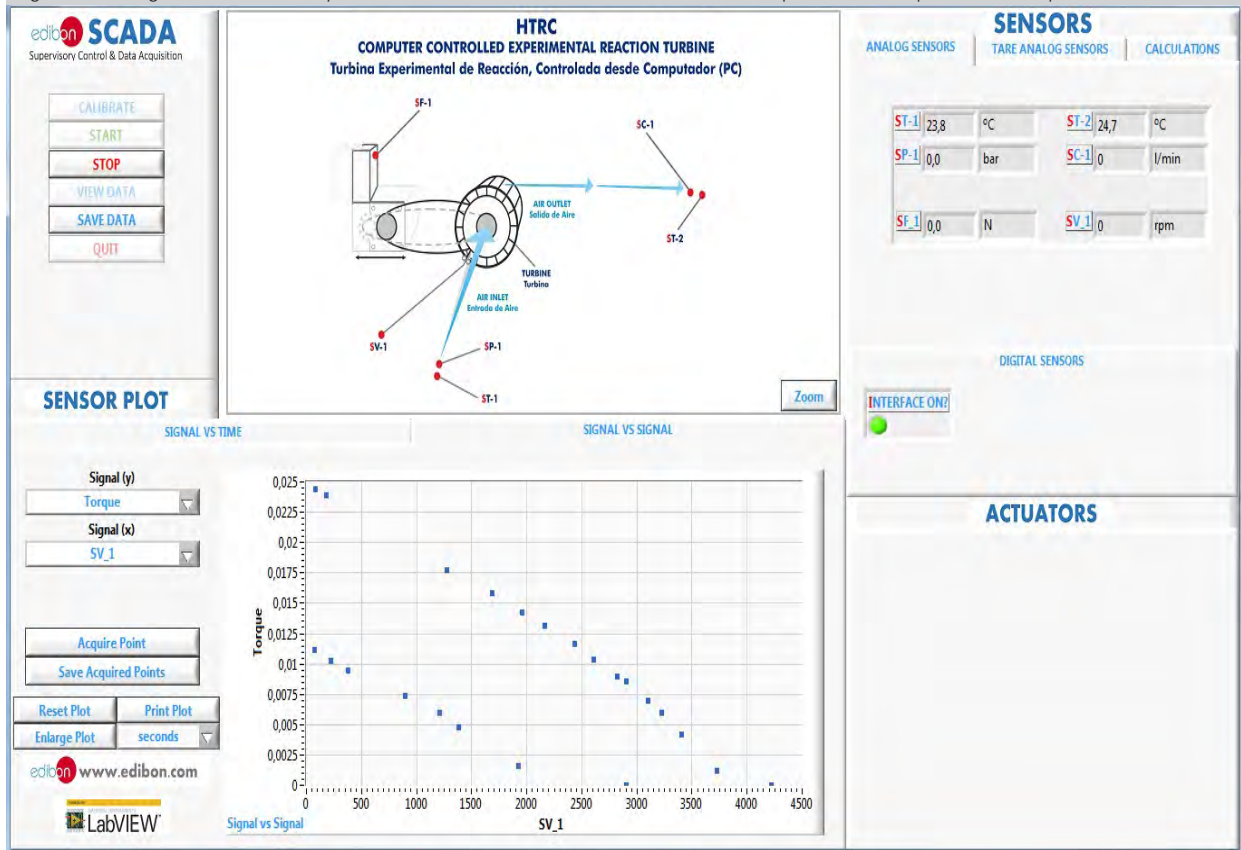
edibon SCADA
Supervisory Control & Data Acquisition

CALIBRATE
START
STOP
VIEW DATA
SAVE DATA
QUIT

HTRC
COMPUTER CONTROLLED EXPERIMENTAL REACTION TURBINE
Turbina Experimental de Reacción, Controlada desde Computador (PC)

SF-1
SC-1
AIR OUTLET
Salida de Aire
ST-2
TURBINE
Turbina
AIR INLET
Entrada de Aire
SV-1
SP-1
ST-1
Zoom

SENSORS
ANALOG SENSORS
TARE ANALOG SENSORS
CALCULATIONS

| ST-1 | 23,8 | ºC | ST-2 | 24,7 | ºC |
|---|---|---|---|---|---|
| SP-1 | 0,0 | bar | SC-1 | 0 | l/min |
| SF_1 | 0,0 | N | SV_1 | 0 | rpm |

DIGITAL SENSORS
INTERFACE ON?

ACTUATORS

SENSOR PLOT
SIGNAL VS TIME
SIGNAL VS SIGNAL

Signal (y)
Torque
Signal (x)
SV_1

Acquire Point
Save Acquired Points
Reset Plot
Print Plot
Enlarge Plot
seconds

edibon www.edibon.com
LabVIEW

0,025
0,0225
0,02
0,0175
0,015
0,0125
0,01
0,0075
0,005
0,0025
0
Torque
0 500 1000 1500 2000 2500 3000 3500 4000 4500
SV_1
Signal vs Signal